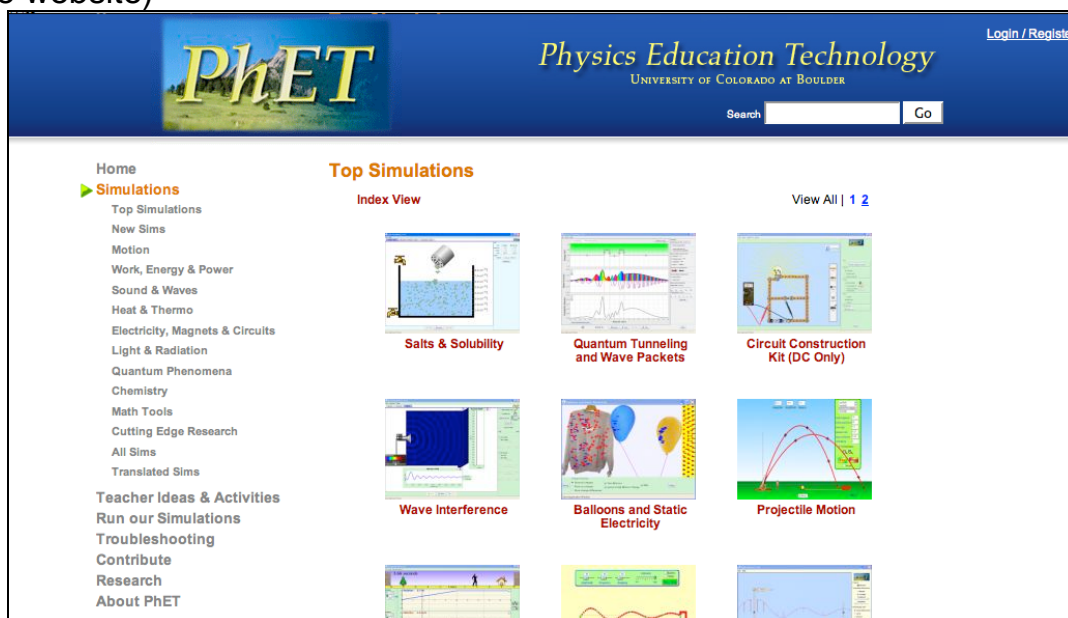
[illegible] website)

PhET

Physics Education Technology
University of Colorado at Boulder

Login / Registe

Search Go

Home
Simulations
Top Simulations
New Sims
Motion
Work, Energy & Power
Sound & Waves
Heat & Thermo
Electricity, Magnets & Circuits
Light & Radiation
Quantum Phenomena
Chemistry
Math Tools
Cutting Edge Research
All Sims
Translated Sims
Teacher Ideas & Activities
Run our Simulations
Troubleshooting
Contribute
Research
About PhET

Top Simulations

Index View

View All | 1 2

Salts & Solubility

Quantum Tunneling and Wave Packets

Circuit Construction Kit (DC Only)

Wave Interference

Balloons and Static Electricity

Projectile Motion